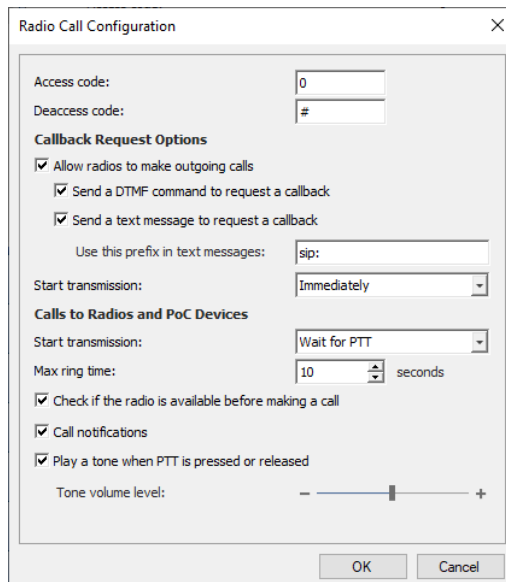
Radio Call Configuration

Access code: 0

Deaccess code: #

Callback Request Options

Allow radios to make outgoing calls

Send a DTMF command to request a callback

Send a text message to request a callback

Use this prefix in text messages: sip:

Start transmission: Immediately

Calls to Radios and PoC Devices

Start transmission: Wait for PTT

Max ring time: 10 seconds

Check if the radio is available before making a call

Call notifications

Play a tone when PTT is pressed or released

Tone volume level: – +

OK Cancel